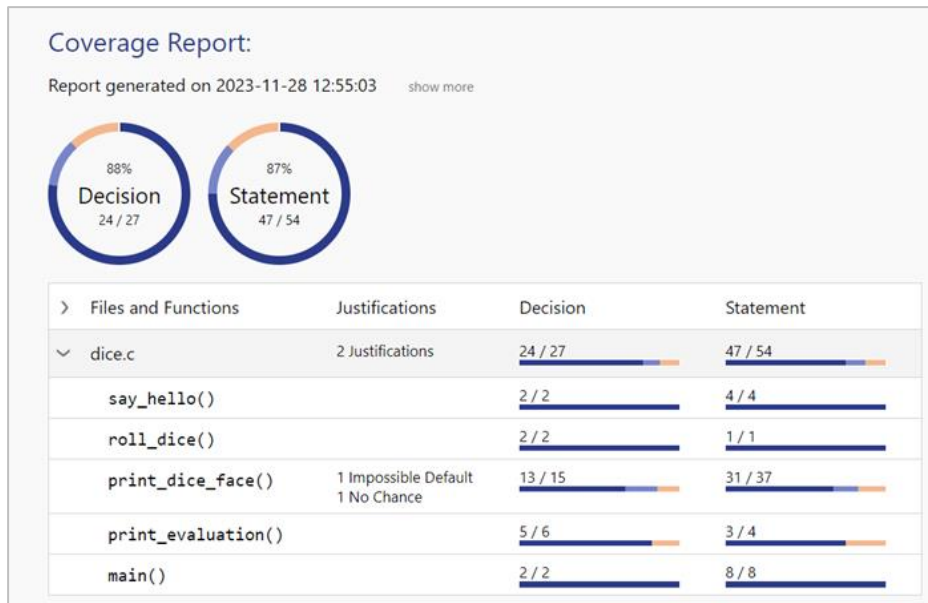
Coverage Report:

Report generated on 2023-11-28 12:55:03 show more

88%
Decision
24 / 27

87%
Statement
47 / 54

| > Files and Functions | Justifications | Decision | Statement |
|---|---|---|---|
| ∨ dice.c | 2 Justifications | 24 / 27 | 47 / 54 |
| say_hello() | | 2 / 2 | 4 / 4 |
| roll_dice() | | 2 / 2 | 1 / 1 |
| print_dice_face() | 1 Impossible Default<br>1 No Chance | 13 / 15 | 31 / 37 |
| print_evaluation() | | 5 / 6 | 3 / 4 |
| main() | | 2 / 2 | 8 / 8 |